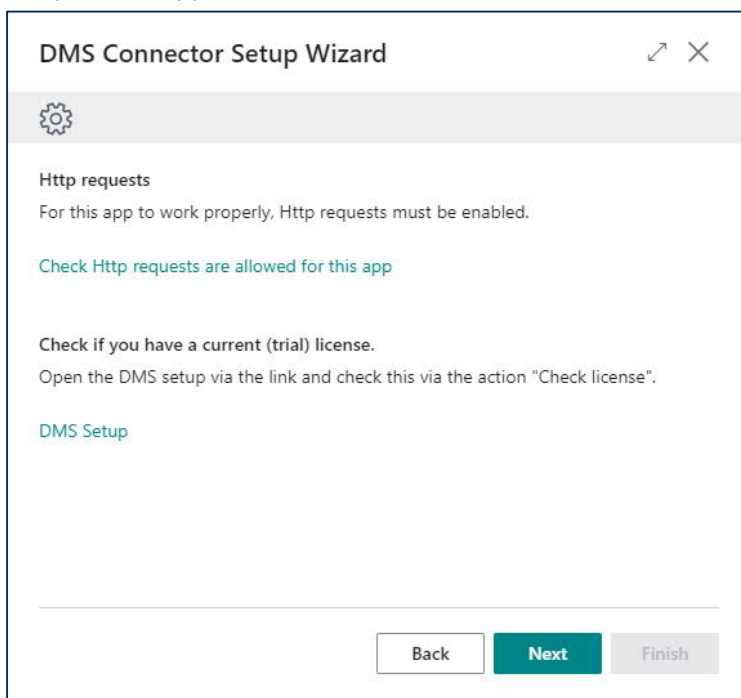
DMS Connector Setup Wizard

Http requests

For this app to work properly, Http requests must be enabled.

Check Http requests are allowed for this app

Check if you have a current (trial) license.

Open the DMS setup via the link and check this via the action "Check license".

DMS Setup

Back Next Finish